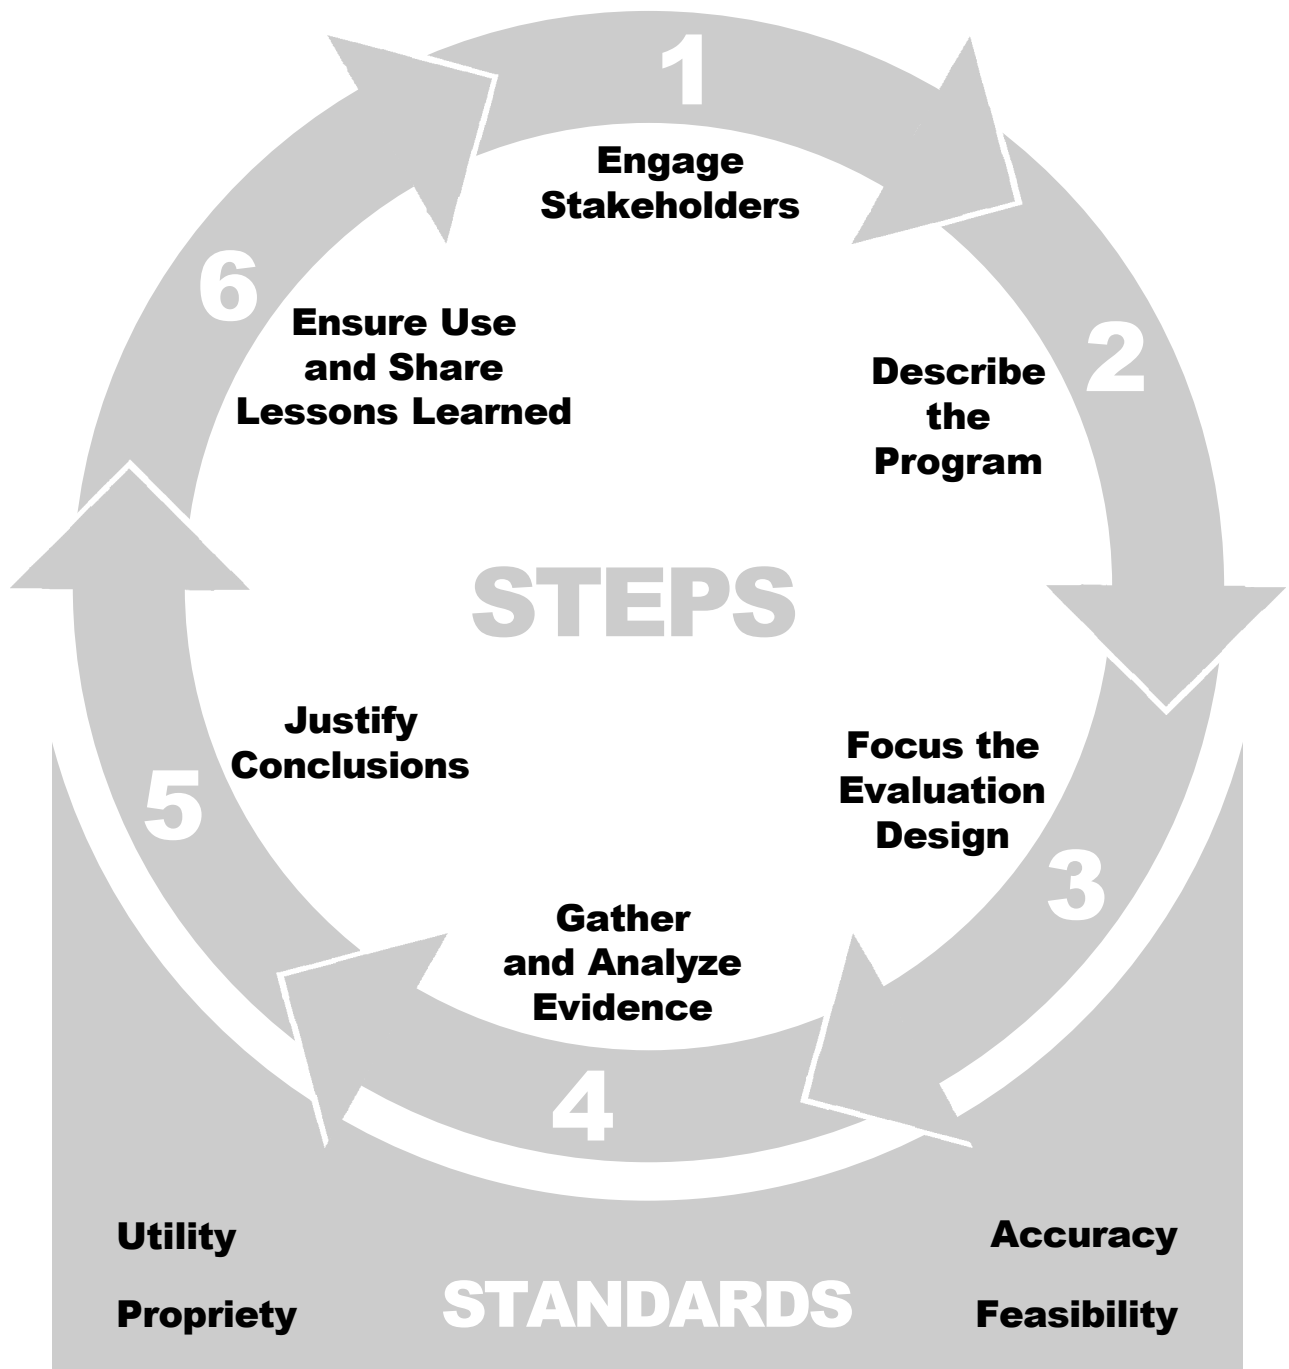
1
Engage Stakeholders

2
Describe the Program

3
Focus the Evaluation Design

4
Gather and Analyze Evidence

5
Justify Conclusions

6
Ensure Use and Share Lessons Learned

STEPS

Utility

Propriety

STANDARDS

Accuracy

Feasibility